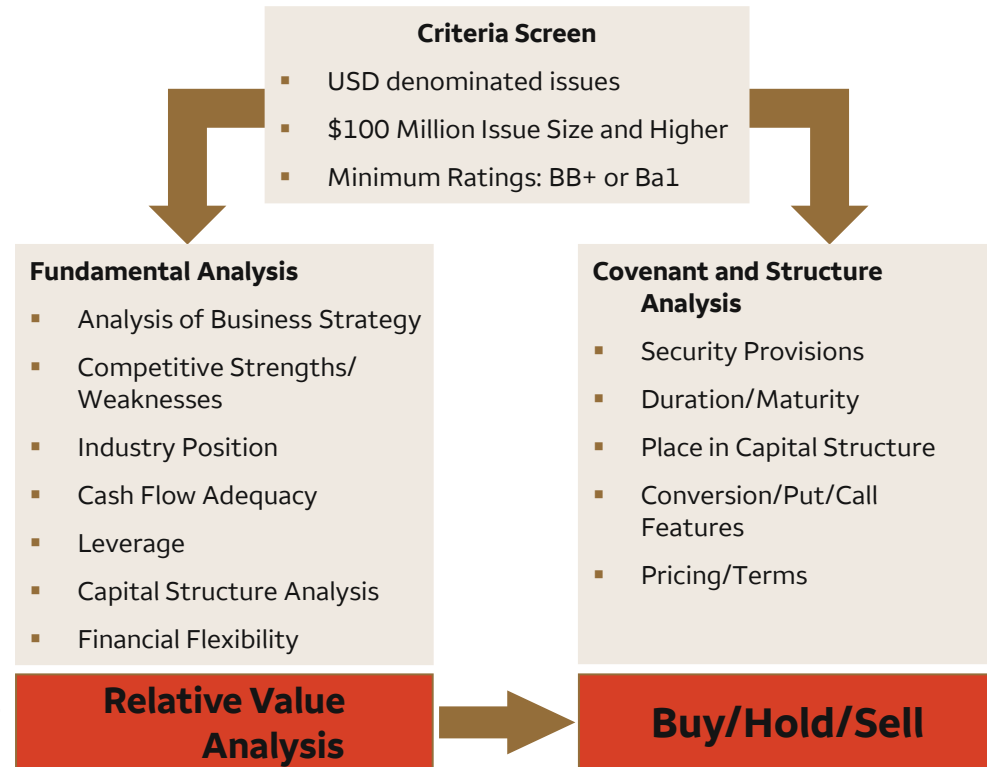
Criteria Screen

- USD denominated issues
- \$100 Million Issue Size and Higher
- Minimum Ratings: BB+ or Ba1

Fundamental Analysis

- Analysis of Business Strategy
- Competitive Strengths/ Weaknesses
- Industry Position
- Cash Flow Adequacy
- Leverage
- Capital Structure Analysis
- Financial Flexibility

Covenant and Structure Analysis

- Security Provisions
- Duration/Maturity
- Place in Capital Structure
- Conversion/Put/Call Features
- Pricing/Terms

Relative Value Analysis

Buy/Hold/Sell